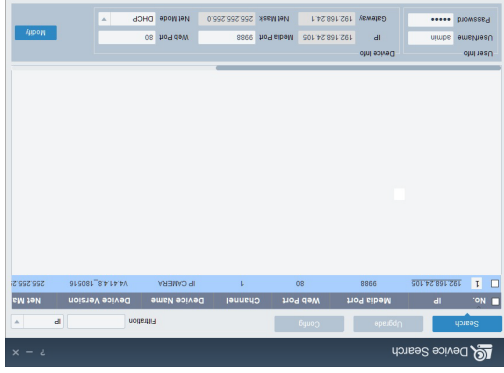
Device Search

Search Upgrade Config Filtration IP

| No. | IP | Media Port | Web Port | Channel | Device Name | Device Version | Net Ma |
|---|---|---|---|---|---|---|---|
| 1 | 192.168.24.105 | 9988 | 80 | 1 | IP CAMERA | V4.4.8_180516 | 255.255.2 |

User Info
UserName admin
Password •••••

Device Info
IP 192.168.24.105
Media Port 9988
Web Port 80
Gateway 192.168.24.1
Net Mask 255.255.255.0
Net Mode DHCP

Modify